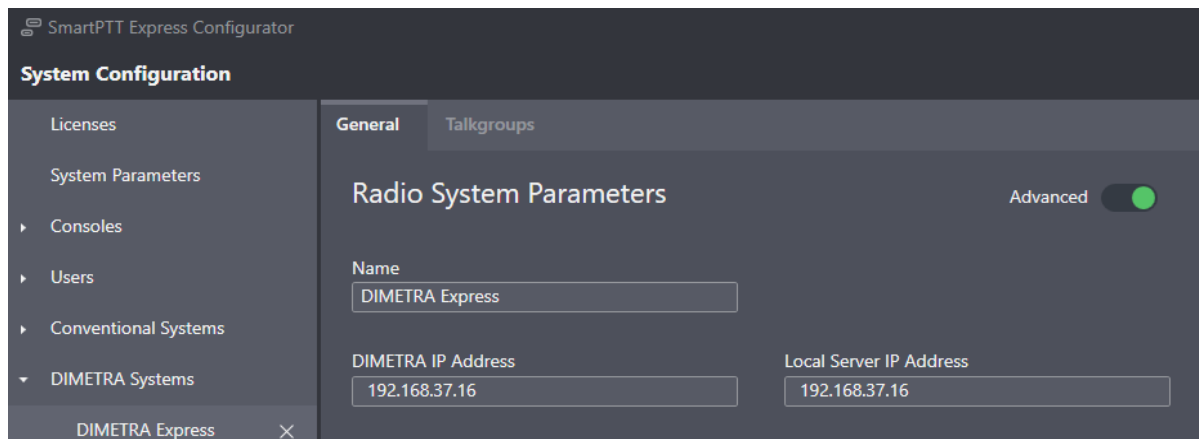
SmartPTT Express Configurator

System Configuration

Licenses

System Parameters

Consoles

Users

Conventional Systems

DIMETRA Systems

DIMETRA Express ×

General

Talkgroups

Radio System Parameters

Advanced

Name

DIMETRA Express

DIMETRA IP Address

192.168.37.16

Local Server IP Address

192.168.37.16